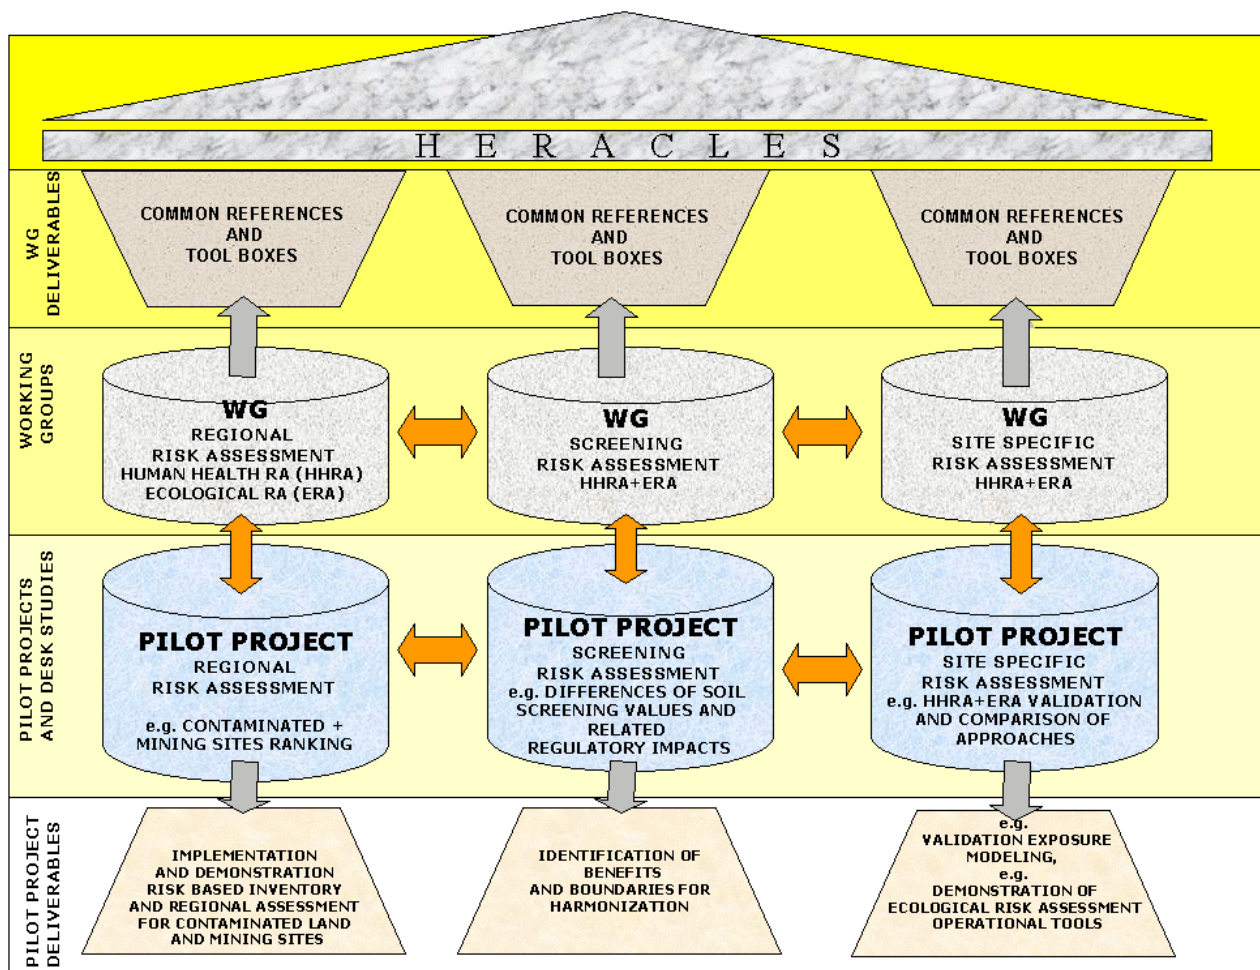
H E R A C L E S

WG DELIVERABLES

COMMON REFERENCES AND TOOL BOXES

COMMON REFERENCES AND TOOL BOXES

COMMON REFERENCES AND TOOL BOXES

WORKING GROUPS

WG
REGIONAL
RISK ASSESSMENT
HUMAN HEALTH RA (HHRA)
ECOLOGICAL RA (ERA)

WG
SCREENING
RISK ASSESSMENT
HHRA+ERA

WG
SITE SPECIFIC
RISK ASSESSMENT
HHRA+ERA

PILOT PROJECTS AND DESK STUDIES

PILOT PROJECT
REGIONAL
RISK ASSESSMENT
e.g. CONTAMINATED + MINING SITES RANKING

PILOT PROJECT
SCREENING
RISK ASSESSMENT
e.g. DIFFERENCES OF SOIL SCREENING VALUES AND RELATED REGULATORY IMPACTS

PILOT PROJECT
SITE SPECIFIC
RISK ASSESSMENT
e.g. HHRA+ERA VALIDATION AND COMPARISON OF APPROACHES

PILOT PROJECT DELIVERABLES

IMPLEMENTATION AND DEMONSTRATION RISK BASED INVENTORY AND REGIONAL ASSESSMENT FOR CONTAMINATED LAND AND MINING SITES

IDENTIFICATION OF BENEFITS AND BOUNDARIES FOR HARMONIZATION

e.g.
VALIDATION EXPOSURE MODELING,
e.g.
DEMONSTRATION OF ECOLOGICAL RISK ASSESSMENT OPERATIONAL TOOLS